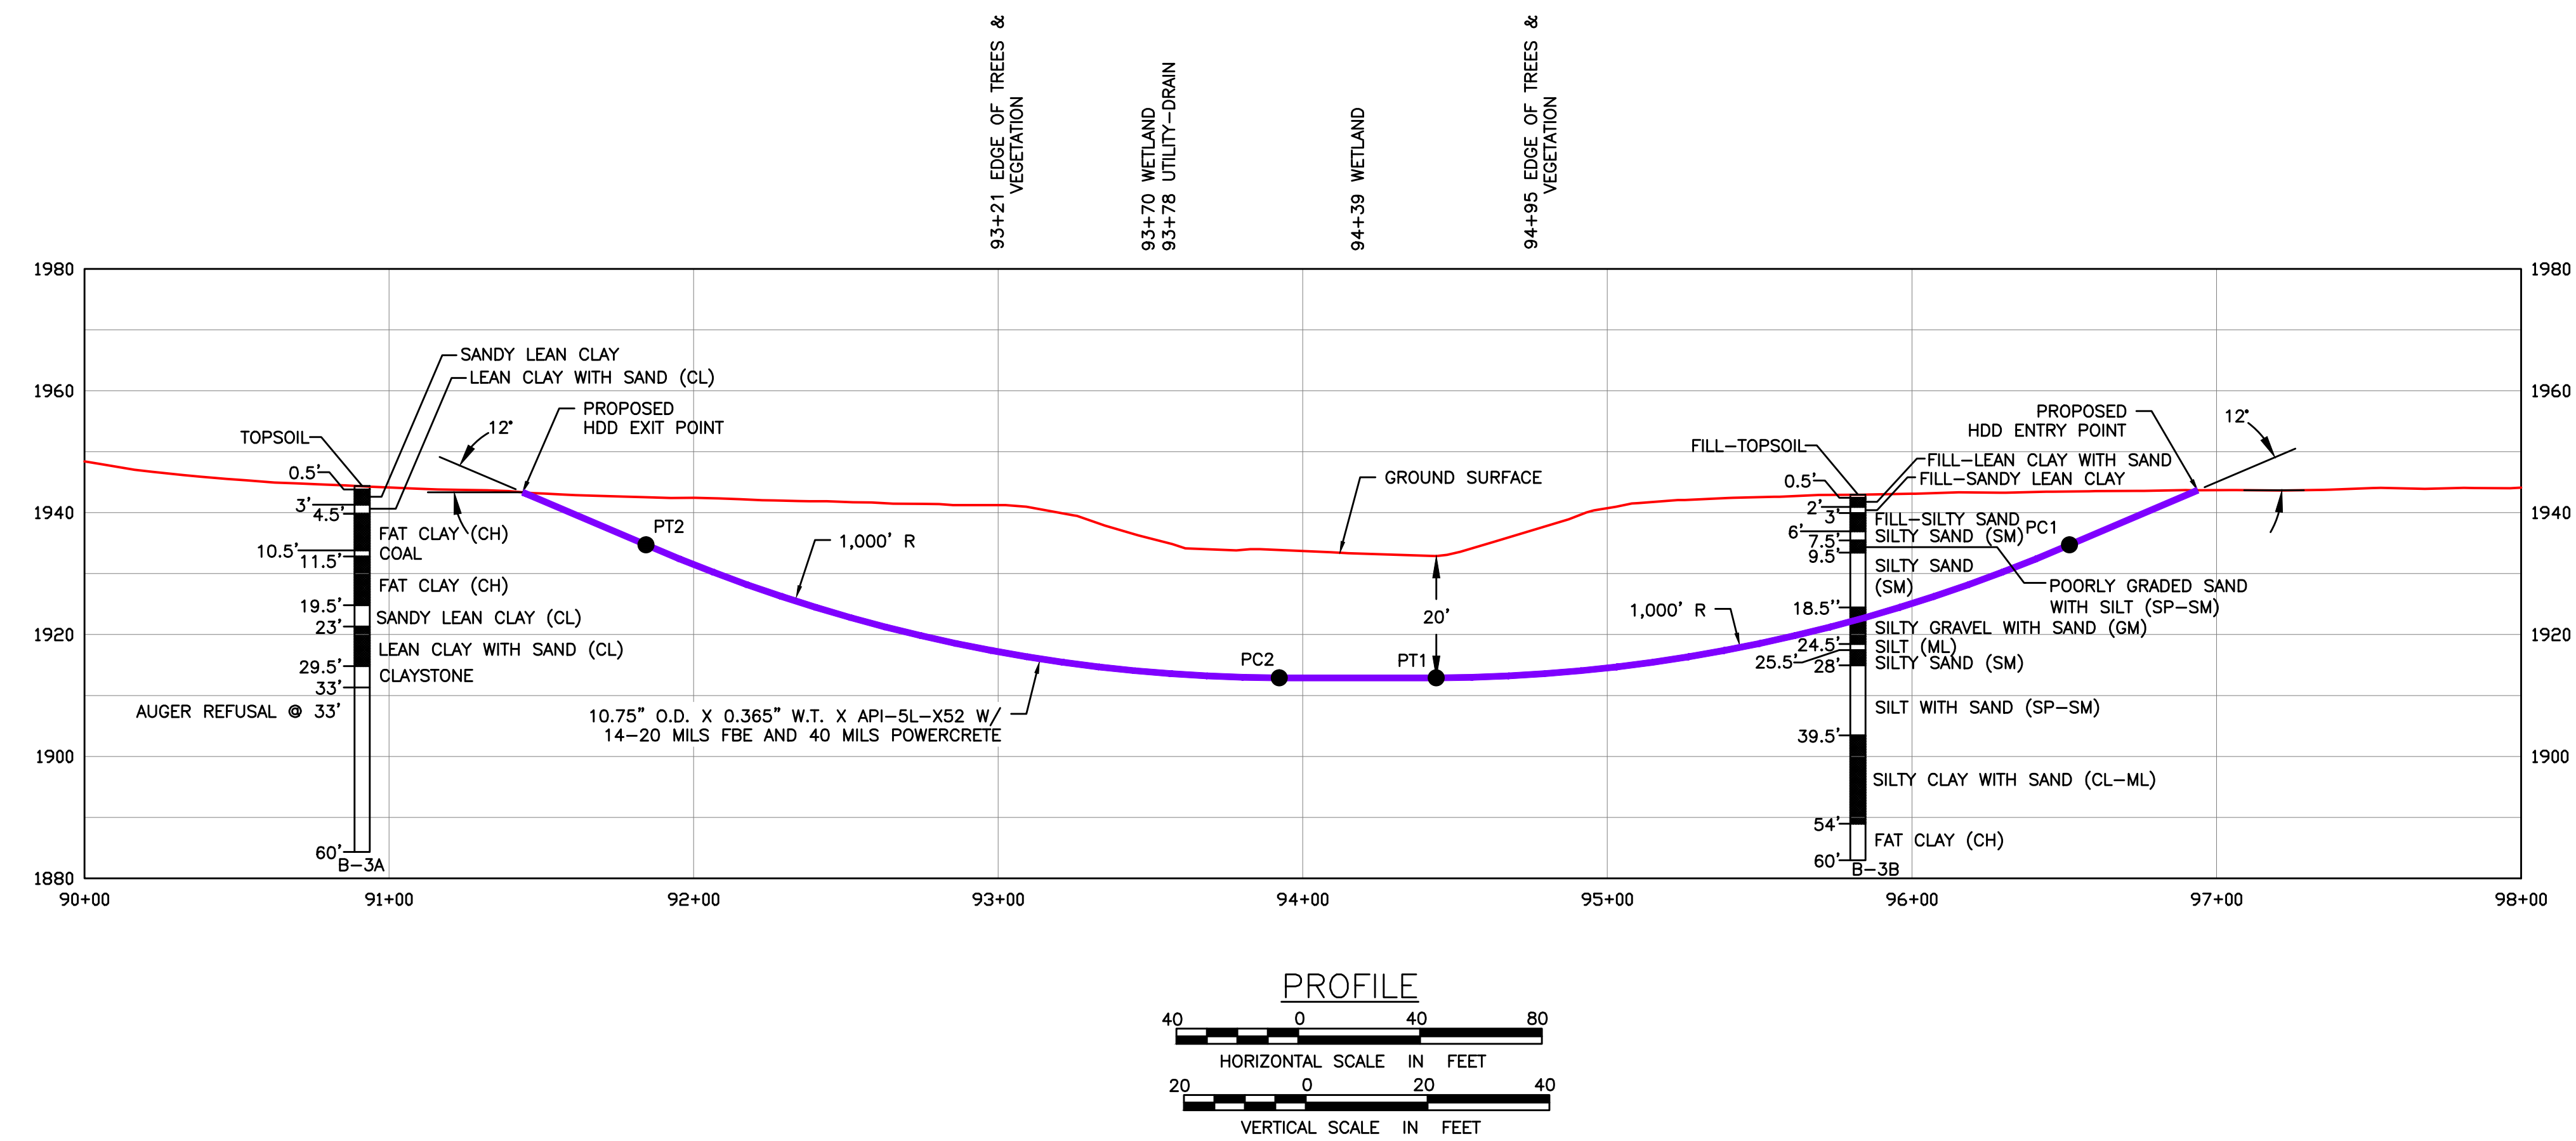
93+21 EDGE OF TREES & VEGETATION

93+70 WETLAND
93+78 UTILITY-DRAIN

94+39 WETLAND

94+95 EDGE OF TREES & VEGETATION

1980
1960
1940
1920
1900
1880

1980
1960
1940
1920
1900

SANDY LEAN CLAY
LEAN CLAY WITH SAND (CL)
PROPOSED HDD EXIT POINT
12°
TOPSOIL
0.5'
3'
4.5'
FAT CLAY (CH)
10.5'
11.5'
COAL
FAT CLAY (CH)
19.5'
SANDY LEAN CLAY (CL)
23'
LEAN CLAY WITH SAND (CL)
29.5'
CLAYSTONE
33'
AUGER REFUSAL @ 33'
60'
B-3A

PT2
1,000' R
GROUND SURFACE
20'
PC2
PT1
10.75" O.D. X 0.365" W.T. X API-5L-X52 W/ 14-20 MILS FBE AND 40 MILS POWERCRETE

PROPOSED HDD ENTRY POINT
12°
FILL-TOPSOIL
FILL-LEAN CLAY WITH SAND
FILL-SANDY LEAN CLAY
0.5'
2'
3'
FILL-SILTY SAND
PC1
6'
7.5'
SILTY SAND (SM)
9.5'
SILTY SAND (SM)
POORLY GRADED SAND WITH SILT (SP-SM)
1,000' R
18.5''
SILTY GRAVEL WITH SAND (GM)
24.5'
SILT (ML)
25.5'
28'
SILTY SAND (SM)
SILT WITH SAND (SP-SM)
39.5'
SILTY CLAY WITH SAND (CL-ML)
54'
FAT CLAY (CH)
60'
B-3B

90+00
91+00
92+00
93+00
94+00
95+00
96+00
97+00
98+00

PROFILE
40 0 40 80
HORIZONTAL SCALE IN FEET
20 0 20 40
VERTICAL SCALE IN FEET